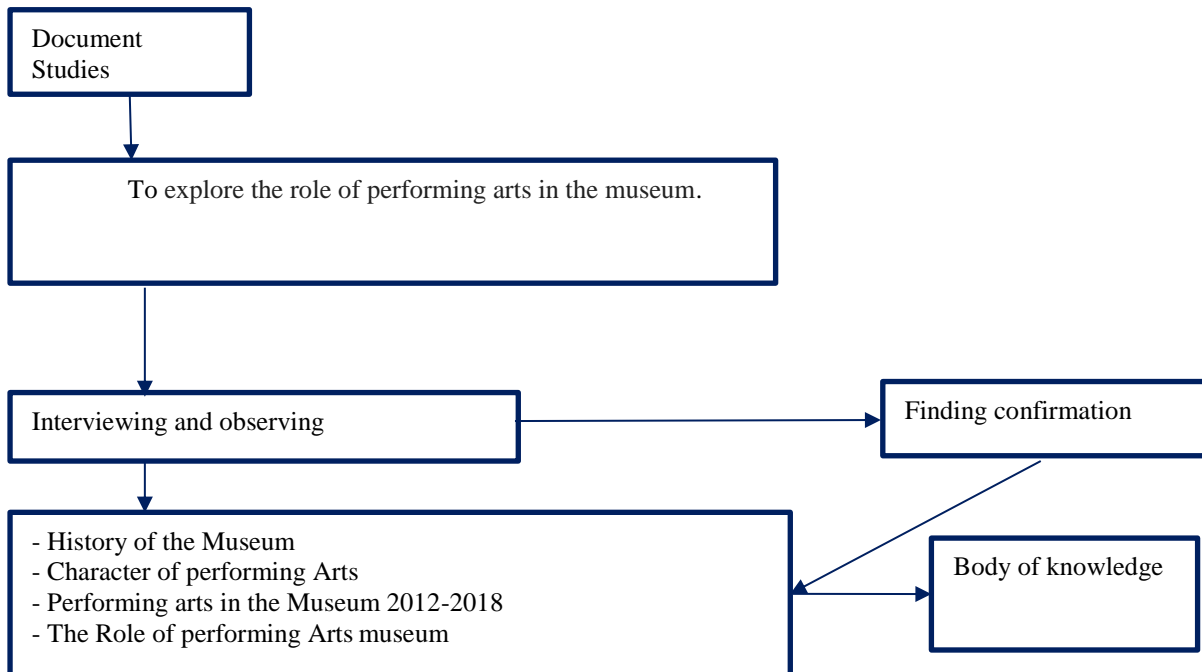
Document Studies

To explore the role of performing arts in the museum.

Interviewing and observing

Finding confirmation

- History of the Museum
- Character of performing Arts
- Performing arts in the Museum 2012-2018
- The Role of performing Arts museum

Body of knowledge